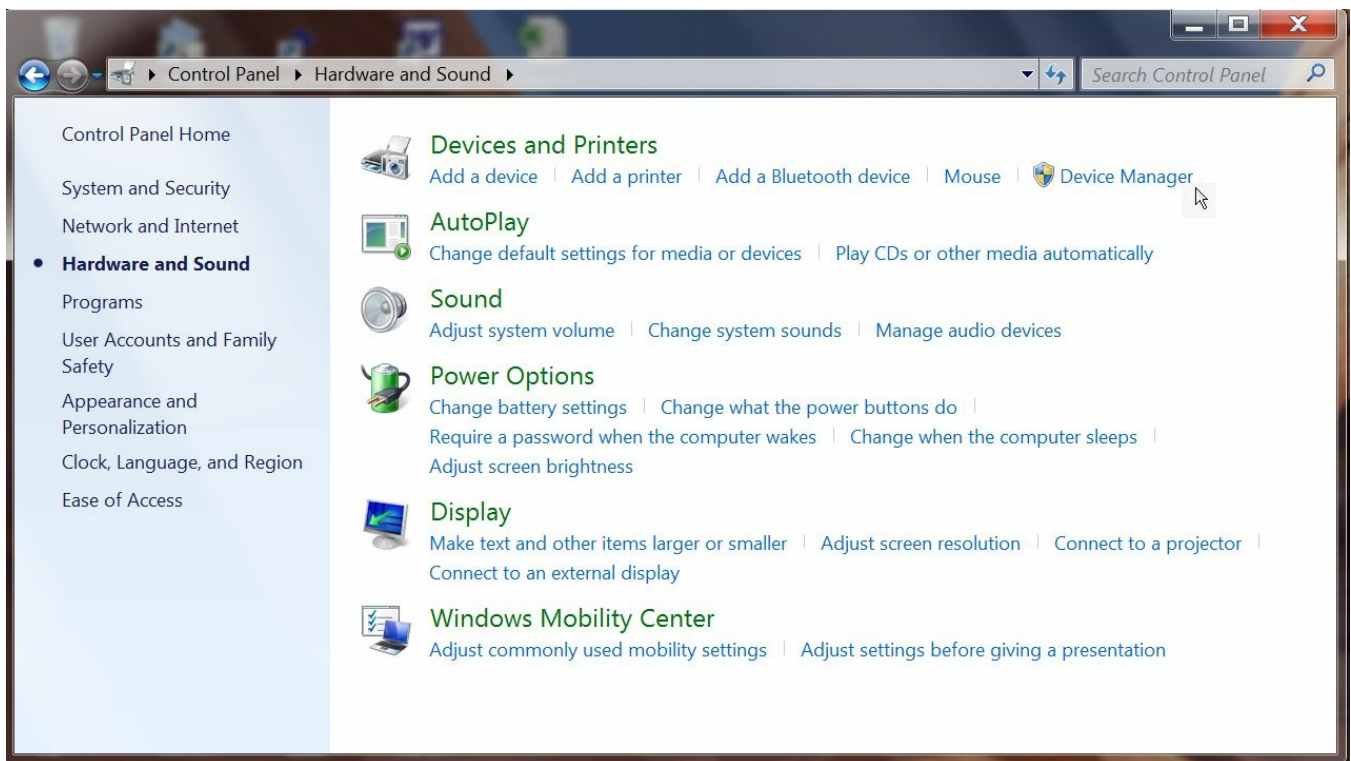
▸ Control Panel ▸ Hardware and Sound ▸

Search Control Panel

Control Panel Home

System and Security

Network and Internet

• Hardware and Sound

Programs

User Accounts and Family Safety

Appearance and Personalization

Clock, Language, and Region

Ease of Access

Devices and Printers

Add a device | Add a printer | Add a Bluetooth device | Mouse | Device Manager

AutoPlay

Change default settings for media or devices | Play CDs or other media automatically

Sound

Adjust system volume | Change system sounds | Manage audio devices

Power Options

Change battery settings | Change what the power buttons do | Require a password when the computer wakes | Change when the computer sleeps | Adjust screen brightness

Display

Make text and other items larger or smaller | Adjust screen resolution | Connect to a projector | Connect to an external display

Windows Mobility Center

Adjust commonly used mobility settings | Adjust settings before giving a presentation